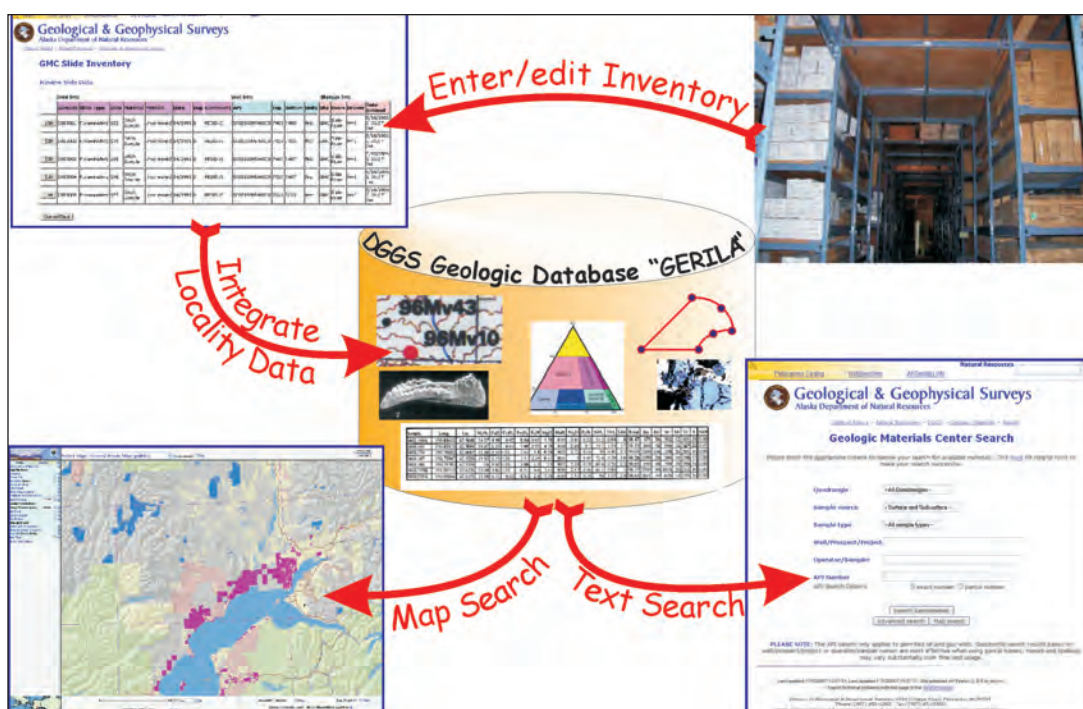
Geological & Geophysical Surveys

GMC Slide Inventory

Enter/edit Inventory

DGGS Geologic Database "GERILA"

Integrate Locality Data

96Mv43

96Mv10

Geological & Geophysical Surveys
Alaska Department of Natural Resources

Geologic Materials Center Search

Quadrangle
Sample search
Sample type
Well/Prospect/Project
Operator/Sampler
API Number

Map Search

Text Search

PLEASE NOTE: